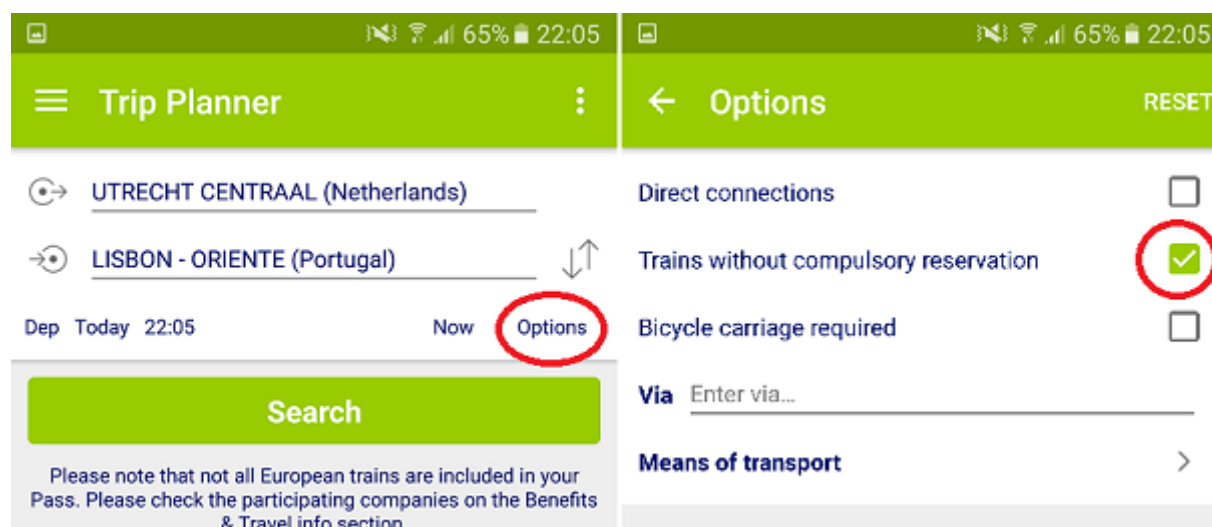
65% 22:05

Trip Planner

UTRECHT CENTRAAL (Netherlands)

LISBON - ORIENTE (Portugal)

Dep Today 22:05

Now

Options

Search

Please note that not all European trains are included in your Pass. Please check the participating companies on the Benefits & Travel info section

65% 22:05

Options

RESET

Direct connections

Trains without compulsory reservation

Bicycle carriage required

Via Enter via...

Means of transport